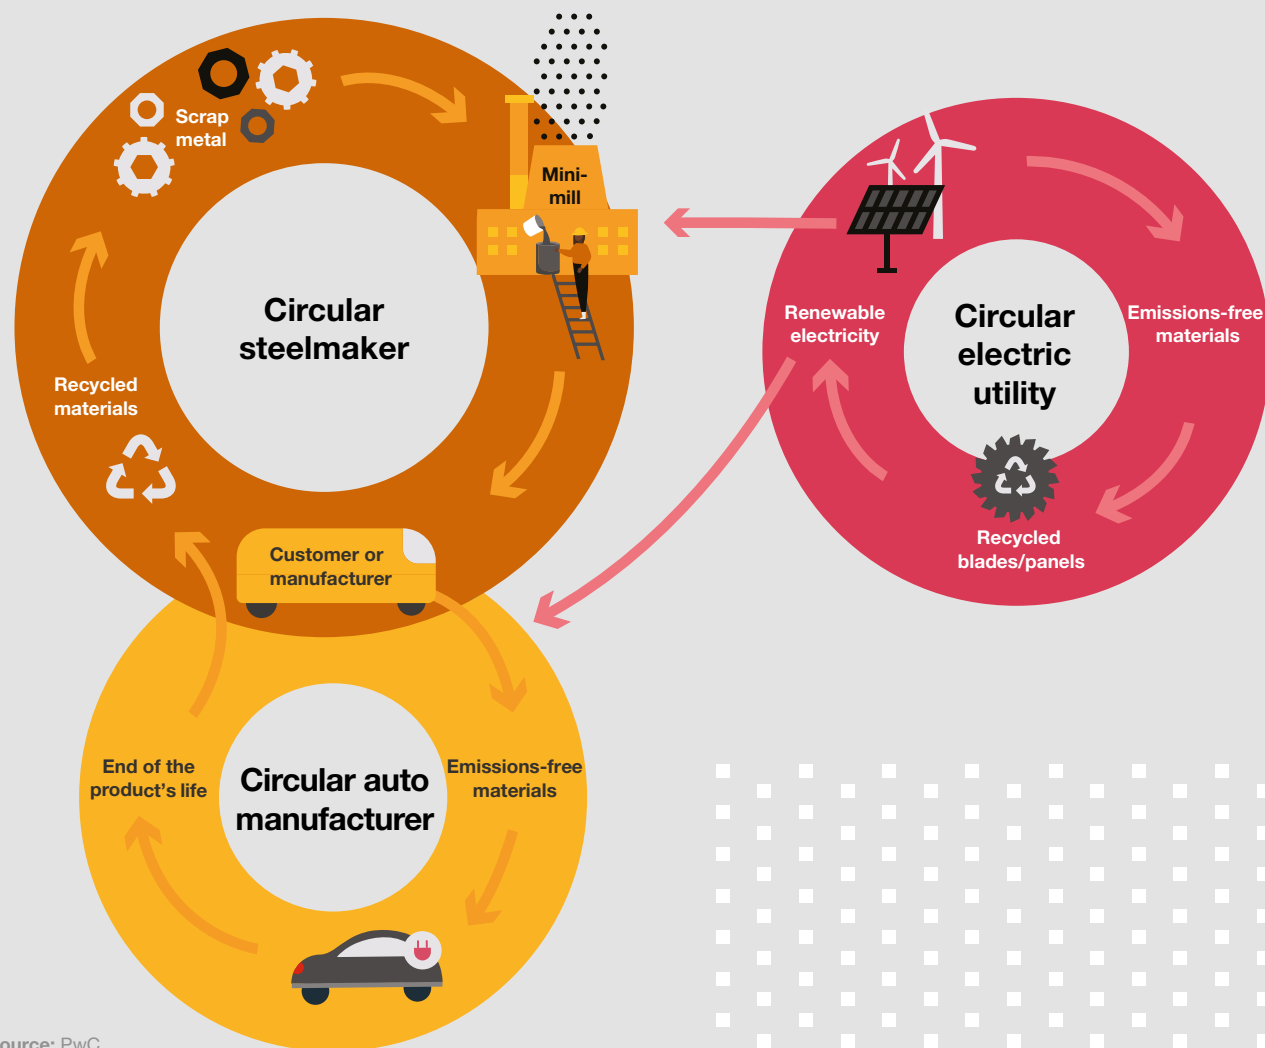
Scrap metal

Mini-mill

Circular steelmaker

Recycled materials

Customer or manufacturer

Renewable electricity

Circular electric utility

Emissions-free materials

Recycled blades/panels

End of the product's life

Circular auto manufacturer

Emissions-free materials

ource: PwC